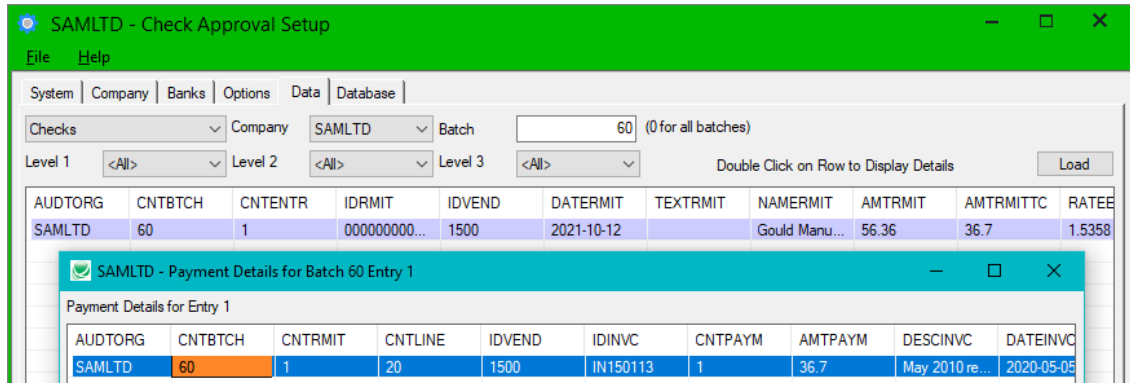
SAMLTD - Check Approval Setup

File Help

System | Company | Banks | Options | Data | Database

Checks Company SAMLTD Batch 60 (0 for all batches)

Level 1 <All> Level 2 <All> Level 3 <All> Double Click on Row to Display Details Load

| AUDTORG | CNTBTCH | CNTENTR | IDRMIT | IDVEND | DATERMIT | TEXTRMIT | NAMERMIT | AMTRMIT | AMTRMITTC | RATEE |
|---|---|---|---|---|---|---|---|---|---|---|
| SAMLTD | 60 | 1 | 000000000... | 1500 | 2021-10-12 | | Gould Manu... | 56.36 | 36.7 | 1.5358 |

SAMLTD - Payment Details for Batch 60 Entry 1

Payment Details for Entry 1

| AUDTORG | CNTBTCH | CNTRMIT | CNTLINE | IDVEND | IDINVC | CNTPAYM | AMTPAYM | DESCINVC | DATEINVC |
|---|---|---|---|---|---|---|---|---|---|
| SAMLTD | 60 | 1 | 20 | 1500 | IN150113 | 1 | 36.7 | May 2010 re... | 2020-05-05 |